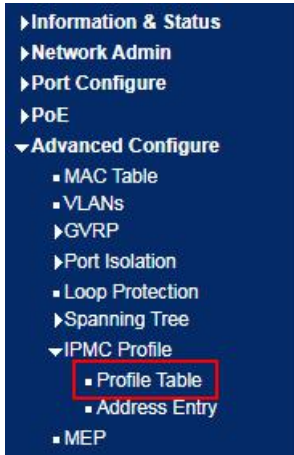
▶Information & Status
▶Network Admin
▶Port Configure
▶PoE
▾Advanced Configure
▪ MAC Table
▪ VLANs
▶GVRP
▶Port Isolation
▪ Loop Protection
▶Spanning Tree
▾IPMC Profile
▪ Profile Table
▪ Address Entry
▪ MEP